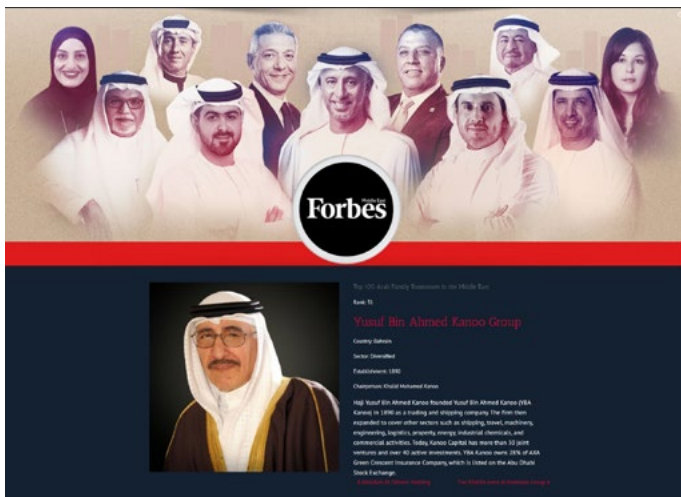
Forbes Middle East

Top 100 Arab Family Businesses in the Middle East

Rank: 51

Yusuf Bin Ahmed Kanoo Group

Country: Bahrain

Sector: Diversified

Establishment: 1890

Chairperson: Khalid Mohamed Kanoo

Haji Yusuf Bin Ahmed Kanoo founded Yusuf Bin Ahmed Kanoo (YBA Kanoo) in 1890 as a trading and shipping company. The firm then expanded to cover other sectors such as shipping, travel, machinery, engineering, logistics, property, energy, industrial chemicals, and commercial activities. Today, Kanoo Capital has more than 30 joint ventures and over 40 active investments. YBA Kanoo owns 28% of ARA Green Crescent Insurance Company, which is listed on the Abu Dhabi Stock Exchange.

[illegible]

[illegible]